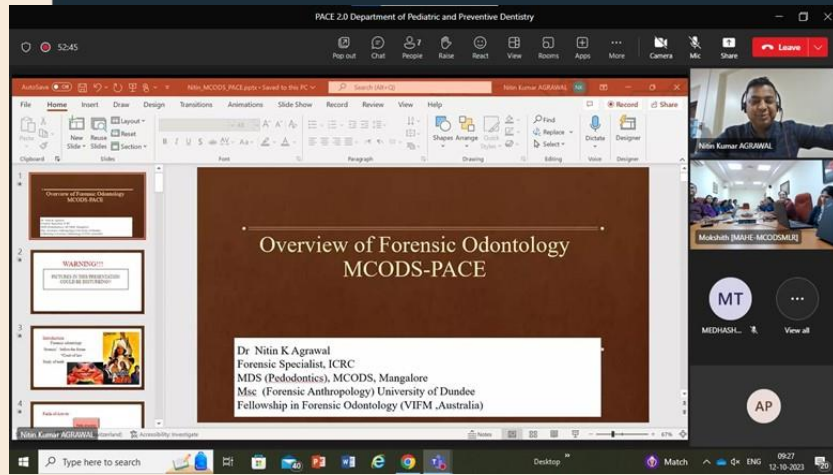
PACE 2.0 Department of Pediatric and Preventive Dentistry

52:45

Pop out Chat People Raise React View Rooms Apps More Camera Mic Share Leave

AutoSave Nitin_MCODS_PACE.pptx • Saved to this PC Search (Alt+Q) Nitin Kumar AGRAWAL

File Home Insert Draw Design Transitions Animations Slide Show Record Review View Help Record Share

Paste New Slide Reuse Slides Layout Reset Section Clipboard Slides Font Paragraph Shapes Arrange Quick Styles Drawing Find Replace Select Editing Dictate Voice Designer Designer

1 Overview of Forensic Odontology MCODS-PACE

2 WARNING!!! PICTURES IN THIS PRESENTATION COULD BE DISTURBING

3 Introduction

4

Overview of Forensic Odontology
MCODS-PACE

Dr Nitin K Agrawal
Forensic Specialist, ICRC
MDS (Pedodontics), MCODS, Mangalore
Msc (Forensic Anthropology) University of Dundee
Fellowship in Forensic Odontology (VIFM ,Australia)

Nitin Kumar AGRAWAL

Mokshith [MAHE-MCODSMLR]

MT
MEDHASH...

View all

AP

Nitin Kumar AGRAWAL Accessibility: Investigate Notes 67%

Type here to search Desktop Match ENG 09:27 12-10-2023